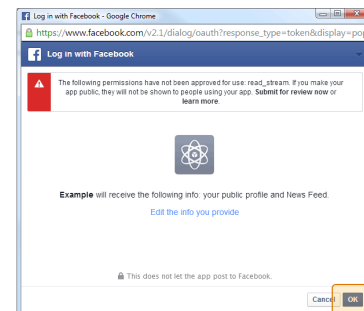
Log in with Facebook - Google Chrome

https://www.facebook.com/v2.1/dialog/oauth?response_type=token&display=pop

Log in with Facebook

The following permissions have not been approved for use: read_stream. If you make your app public, they will not be shown to people using your app. Submit for review now or learn more.

Example will receive the following info: your public profile and News Feed.

Edit the info you provide

This does not let the app post to Facebook.

Cancel OK